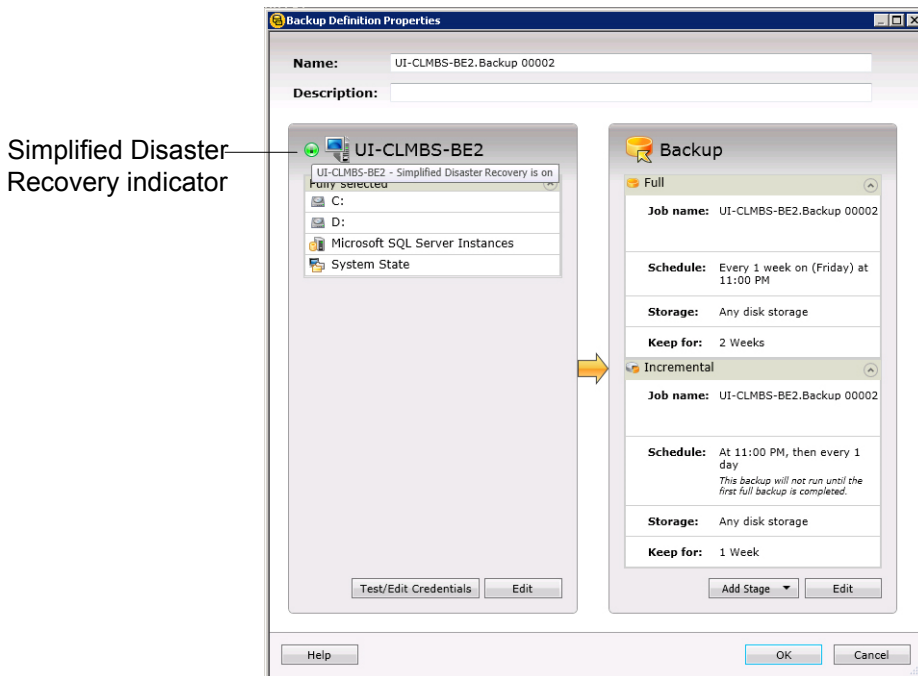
Backup Definition Properties

Name: UI-CLMBS-BE2.Backup 00002

Description:

Simplified Disaster Recovery indicator

UI-CLMBS-BE2

UI-CLMBS-BE2 - Simplified Disaster Recovery is on

Fully selected

C:

D:

Microsoft SQL Server Instances

System State

Test/Edit Credentials Edit

Backup

Full

Job name: UI-CLMBS-BE2.Backup 00002

Schedule: Every 1 week on (Friday) at 11:00 PM

Storage: Any disk storage

Keep for: 2 Weeks

Incremental

Job name: UI-CLMBS-BE2.Backup 00002

Schedule: At 11:00 PM, then every 1 day
This backup will not run until the first full backup is completed.

Storage: Any disk storage

Keep for: 1 Week

Add Stage Edit

Help OK Cancel